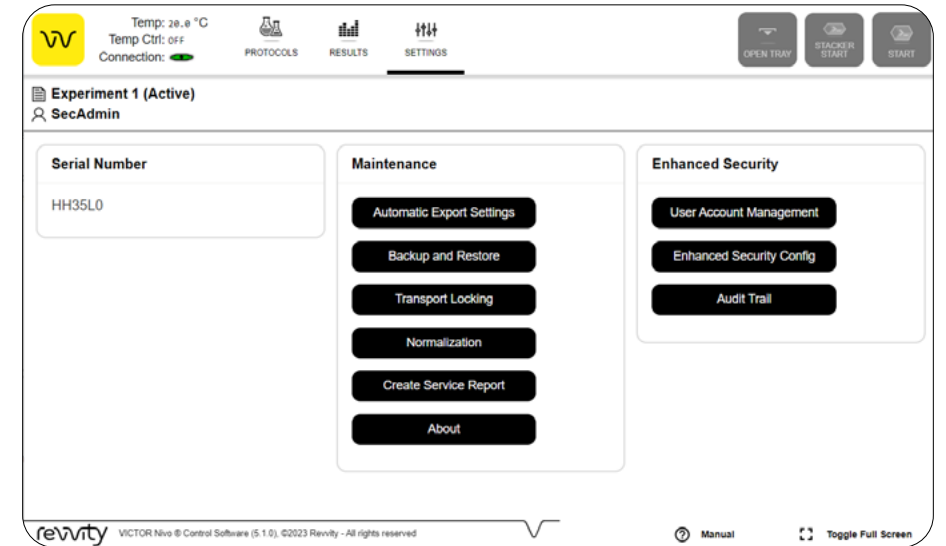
Temp: 28.0 °C
Temp Ctrl: OFF
Connection:

PROTOCOLS
RESULTS
SETTINGS

OPEN TRAY
STACKER START
START

Experiment 1 (Active)
SecAdmin

Serial Number
HH35L0

Maintenance
Automatic Export Settings
Backup and Restore
Transport Locking
Normalization
Create Service Report
About

Enhanced Security
User Account Management
Enhanced Security Config
Audit Trail

revvity VICTOR Nivo ® Control Software (5.1.0), ©2023 Revvity - All rights reserved
Manual
Toggle Full Screen